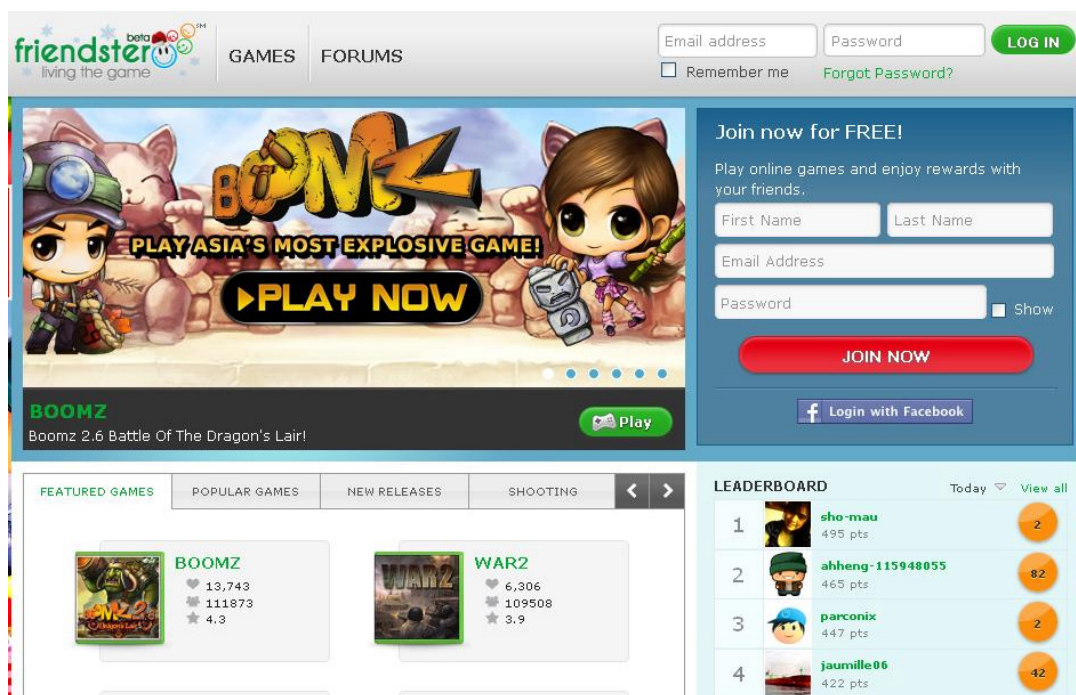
friendster beta SM
living the game

GAMES FORUMS

Email address
Password
LOG IN
Remember me
Forgot Password?

BOOMZ
PLAY ASIA'S MOST EXPLOSIVE GAME!
PLAY NOW

BOOMZ
Boomz 2.6 Battle Of The Dragon's Lair!
Play

Join now for FREE!
Play online games and enjoy rewards with your friends.
First Name
Last Name
Email Address
Password
Show
JOIN NOW
Login with Facebook

FEATURED GAMES
POPULAR GAMES
NEW RELEASES
SHOOTING

BOOMZ
13,743
111873
4.3

WAR2
6,306
109508
3.9

LEADERBOARD
Today
View all

| | | |
|---|---|---|
| 1 | sho-mau 495 pts | 2 |
| 2 | ahheng-115948055 465 pts | 82 |
| 3 | parconix 447 pts | 2 |
| 4 | jaumille06 422 pts | 42 |